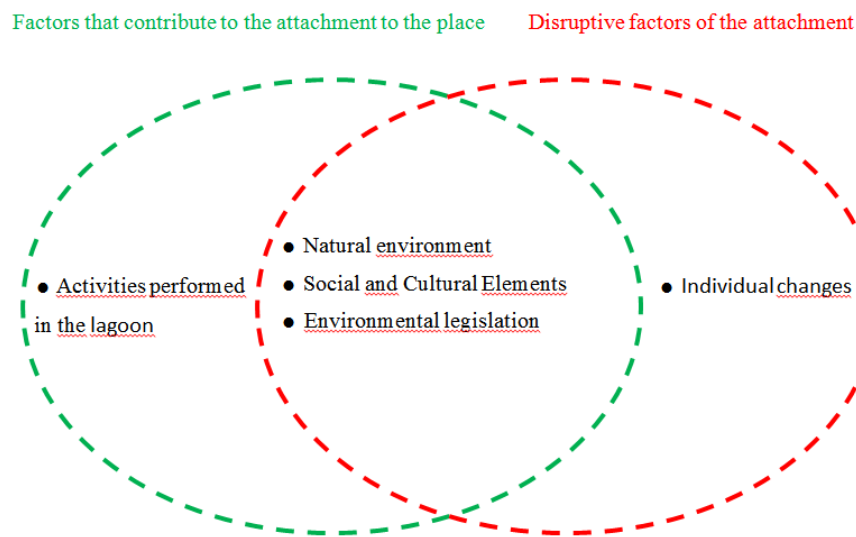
Factors that contribute to the attachment to the place

Disruptive factors of the attachment

• Activities performed in the lagoon

• Natural environment
• Social and Cultural Elements
• Environmental legislation

• Individual changes